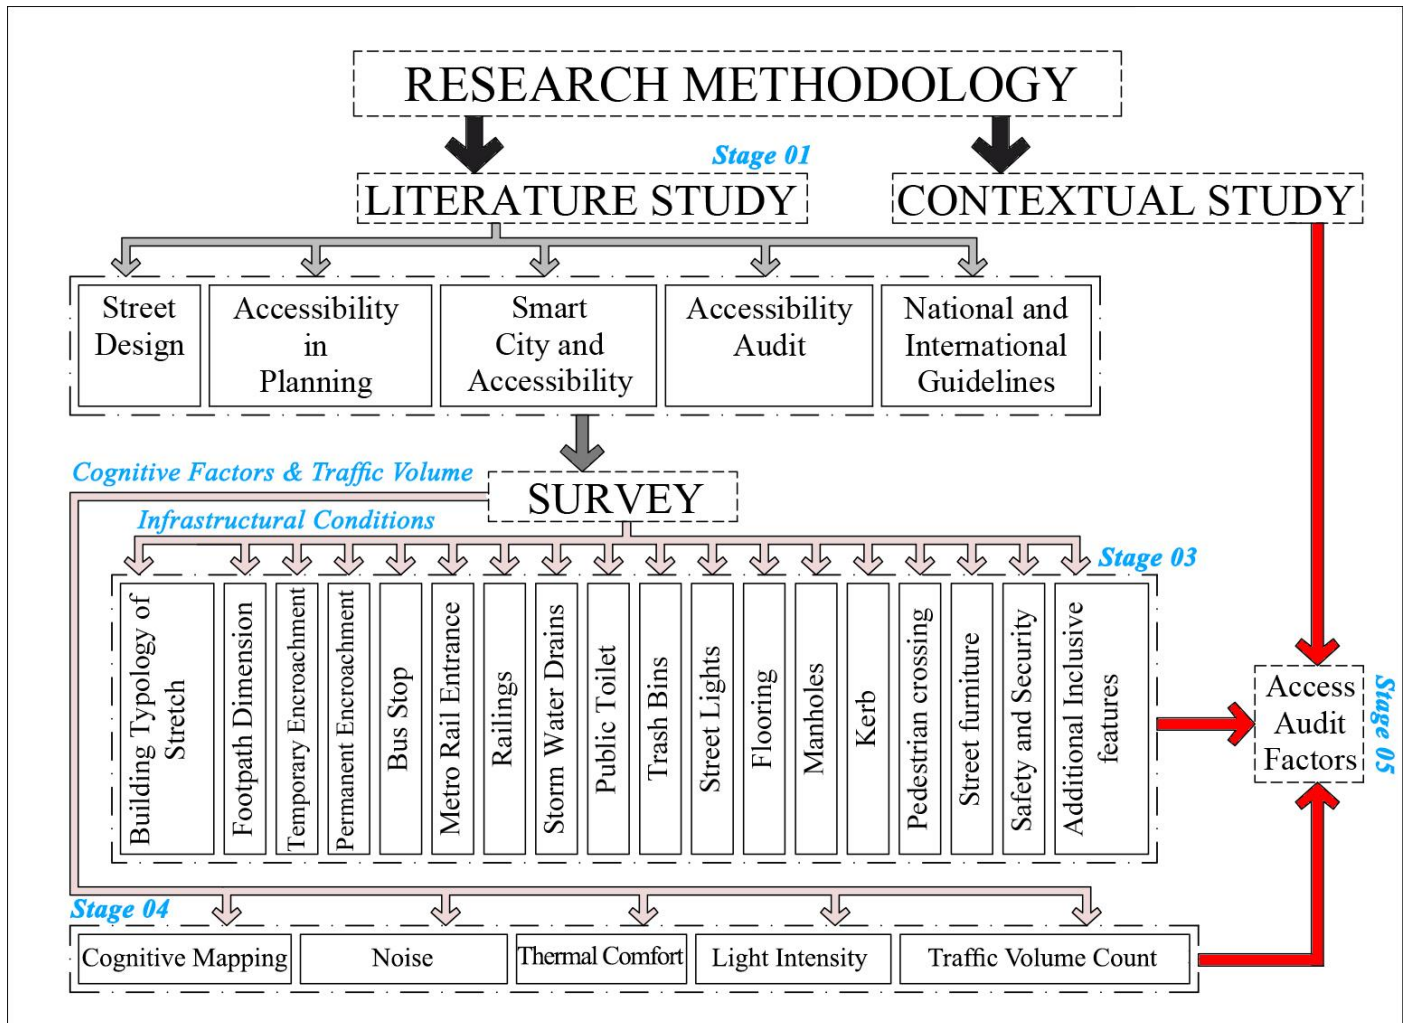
RESEARCH METHODOLOGY

Stage 01

LITERATURE STUDY

CONTEXTUAL STUDY

Street Design

Accessibility in Planning

Smart City and Accessibility

Accessibility Audit

National and International Guidelines

Cognitive Factors & Traffic Volume

SURVEY

Infrastructural Conditions

Stage 03

Building Typology of Stretch

Footpath Dimension

Temporary Encroachment

Permanent Encroachment

Bus Stop

Metro Rail Entrance

Railings

Storm Water Drains

Public Toilet

Trash Bins

Street Lights

Flooring

Manholes

Kerb

Pedestrian crossing

Street furniture

Safety and Security

Additional Inclusive features

Access Audit Factors

Stage 05

Stage 04

Cognitive Mapping

Noise

Thermal Comfort

Light Intensity

Traffic Volume Count